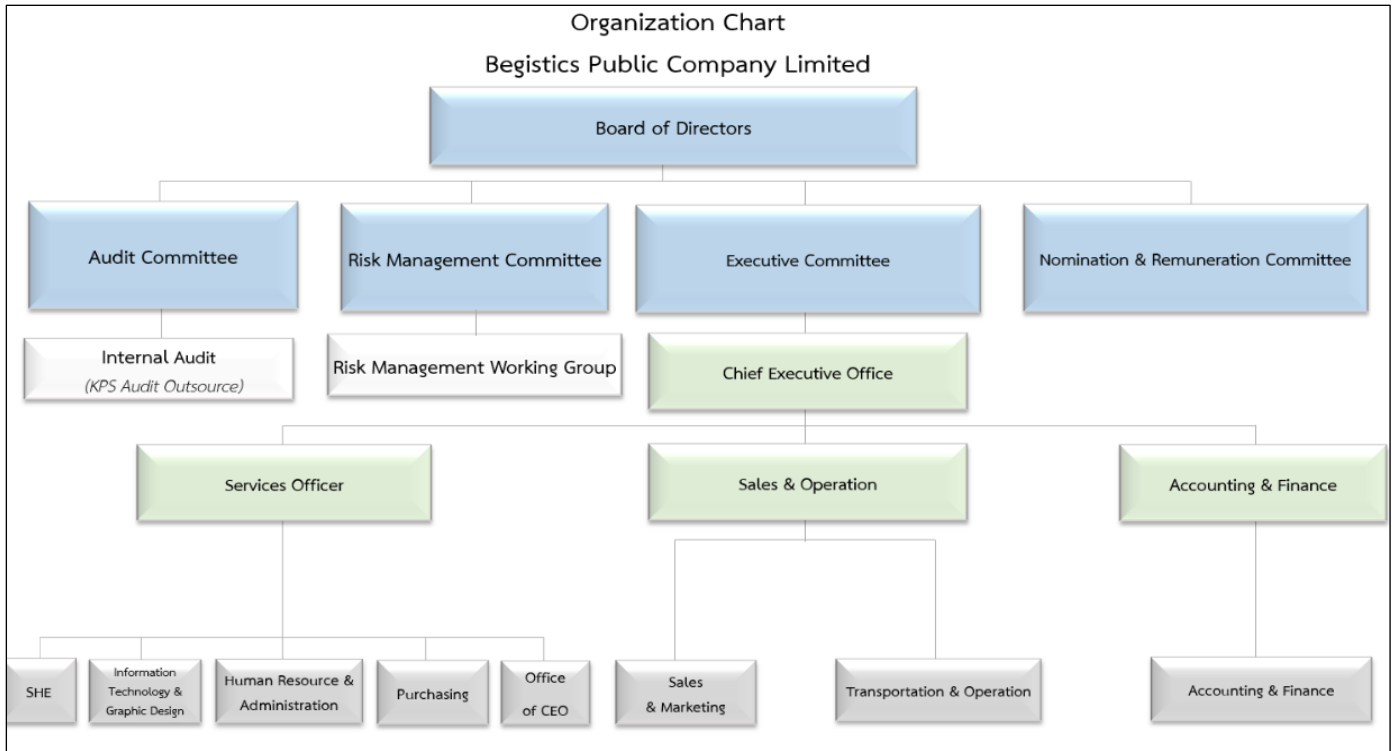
Organization Chart

Begistics Public Company Limited

Board of Directors

Audit Committee

Risk Management Committee

Executive Committee

Nomination & Remuneration Committee

Internal Audit
(KPS Audit Outsource)

Risk Management Working Group

Chief Executive Office

Services Officer

Sales & Operation

Accounting & Finance

SHE

Information Technology & Graphic Design

Human Resource & Administration

Purchasing

Office of CEO

Sales & Marketing

Transportation & Operation

Accounting & Finance